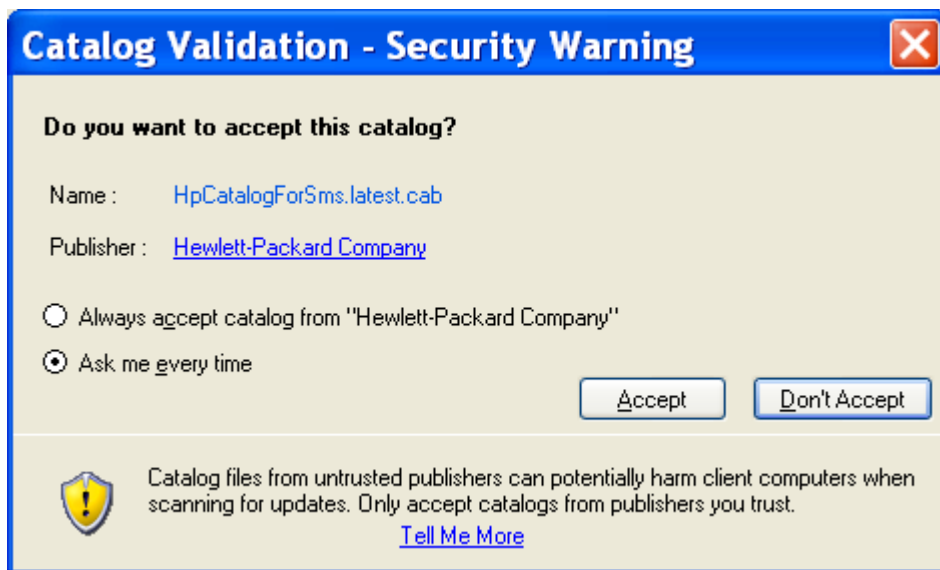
Catalog Validation - Security Warning

Do you want to accept this catalog?

Name : HpCatalogForSms.latest.cab

Publisher : Hewlett-Packard Company

Always accept catalog from "Hewlett-Packard Company"

Ask me every time

Accept

Don't Accept

Catalog files from untrusted publishers can potentially harm client computers when scanning for updates. Only accept catalogs from publishers you trust.

Tell Me More